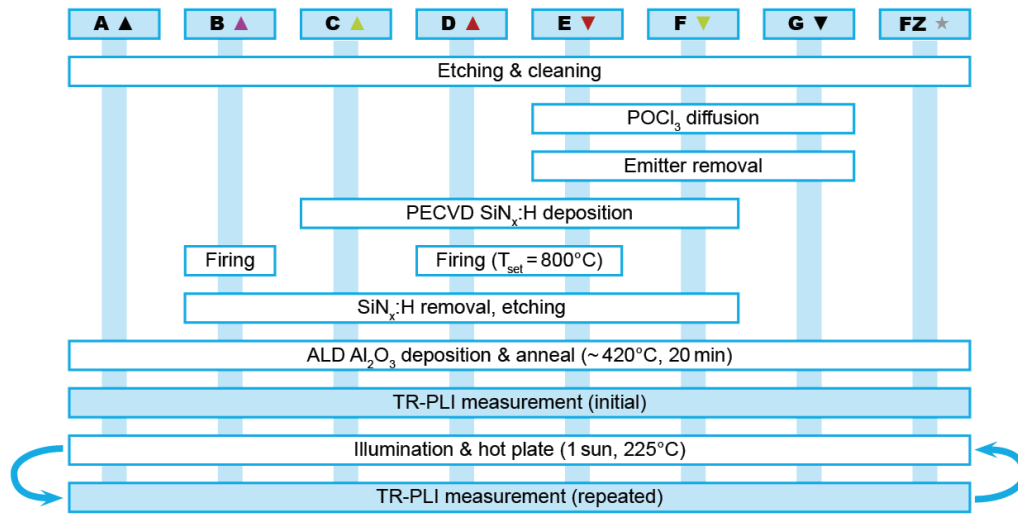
A ▲ B ▲ C ▲ D ▲ E ▼ F ▼ G ▼ FZ ★

Etching & cleaning

$POCl_3$ diffusion

Emitter removal

PECVD $SiN_x$:H deposition

Firing

Firing ($T_{set} = 800°C$)

$SiN_x$:H removal, etching

ALD $Al_2O_3$ deposition & anneal (~420°C, 20 min)

TR-PLI measurement (initial)

Illumination & hot plate (1 sun, 225°C)

TR-PLI measurement (repeated)